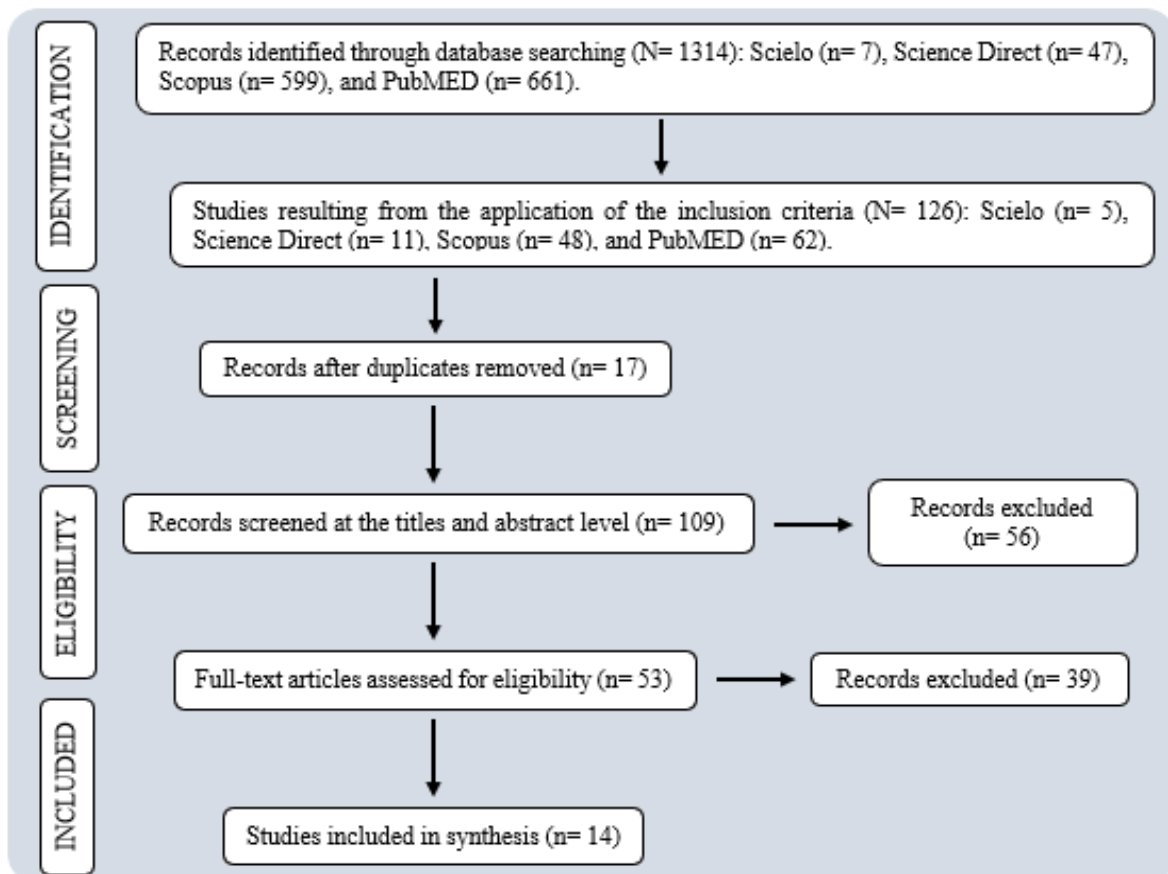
IDENTIFICATION

Records identified through database searching (N= 1314): Scielo (n= 7), Science Direct (n= 47), Scopus (n= 599), and PubMED (n= 661).

Studies resulting from the application of the inclusion criteria (N= 126): Scielo (n= 5), Science Direct (n= 11), Scopus (n= 48), and PubMED (n= 62).

SCREENING

Records after duplicates removed (n= 17)

ELIGIBILITY

Records screened at the titles and abstract level (n= 109)

Records excluded (n= 56)

Full-text articles assessed for eligibility (n= 53)

Records excluded (n= 39)

INCLUDED

Studies included in synthesis (n= 14)